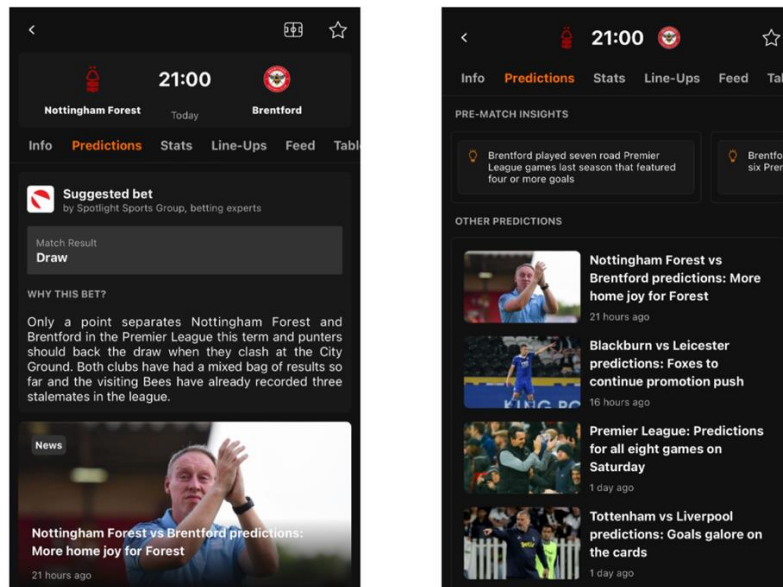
21:00

Nottingham Forest

Today

Brentford

Info Predictions Stats Line-Ups Feed Tabl

Suggested bet
by Spotlight Sports Group, betting experts

Match Result
Draw

WHY THIS BET?

Only a point separates Nottingham Forest and Brentford in the Premier League this term and punters should back the draw when they clash at the City Ground. Both clubs have had a mixed bag of results so far and the visiting Bees have already recorded three stalemates in the league.

News

Nottingham Forest vs Brentford predictions: More home joy for Forest

21 hours ago

21:00

Info Predictions Stats Line-Ups Feed Tab

PRE-MATCH INSIGHTS

Brentford played seven road Premier League games last season that featured four or more goals

Brentfo six Prem

OTHER PREDICTIONS

Nottingham Forest vs Brentford predictions: More home joy for Forest

21 hours ago

Blackburn vs Leicester predictions: Foxes to continue promotion push

16 hours ago

Premier League: Predictions for all eight games on Saturday

1 day ago

Tottenham vs Liverpool predictions: Goals galore on the cards

1 day ago